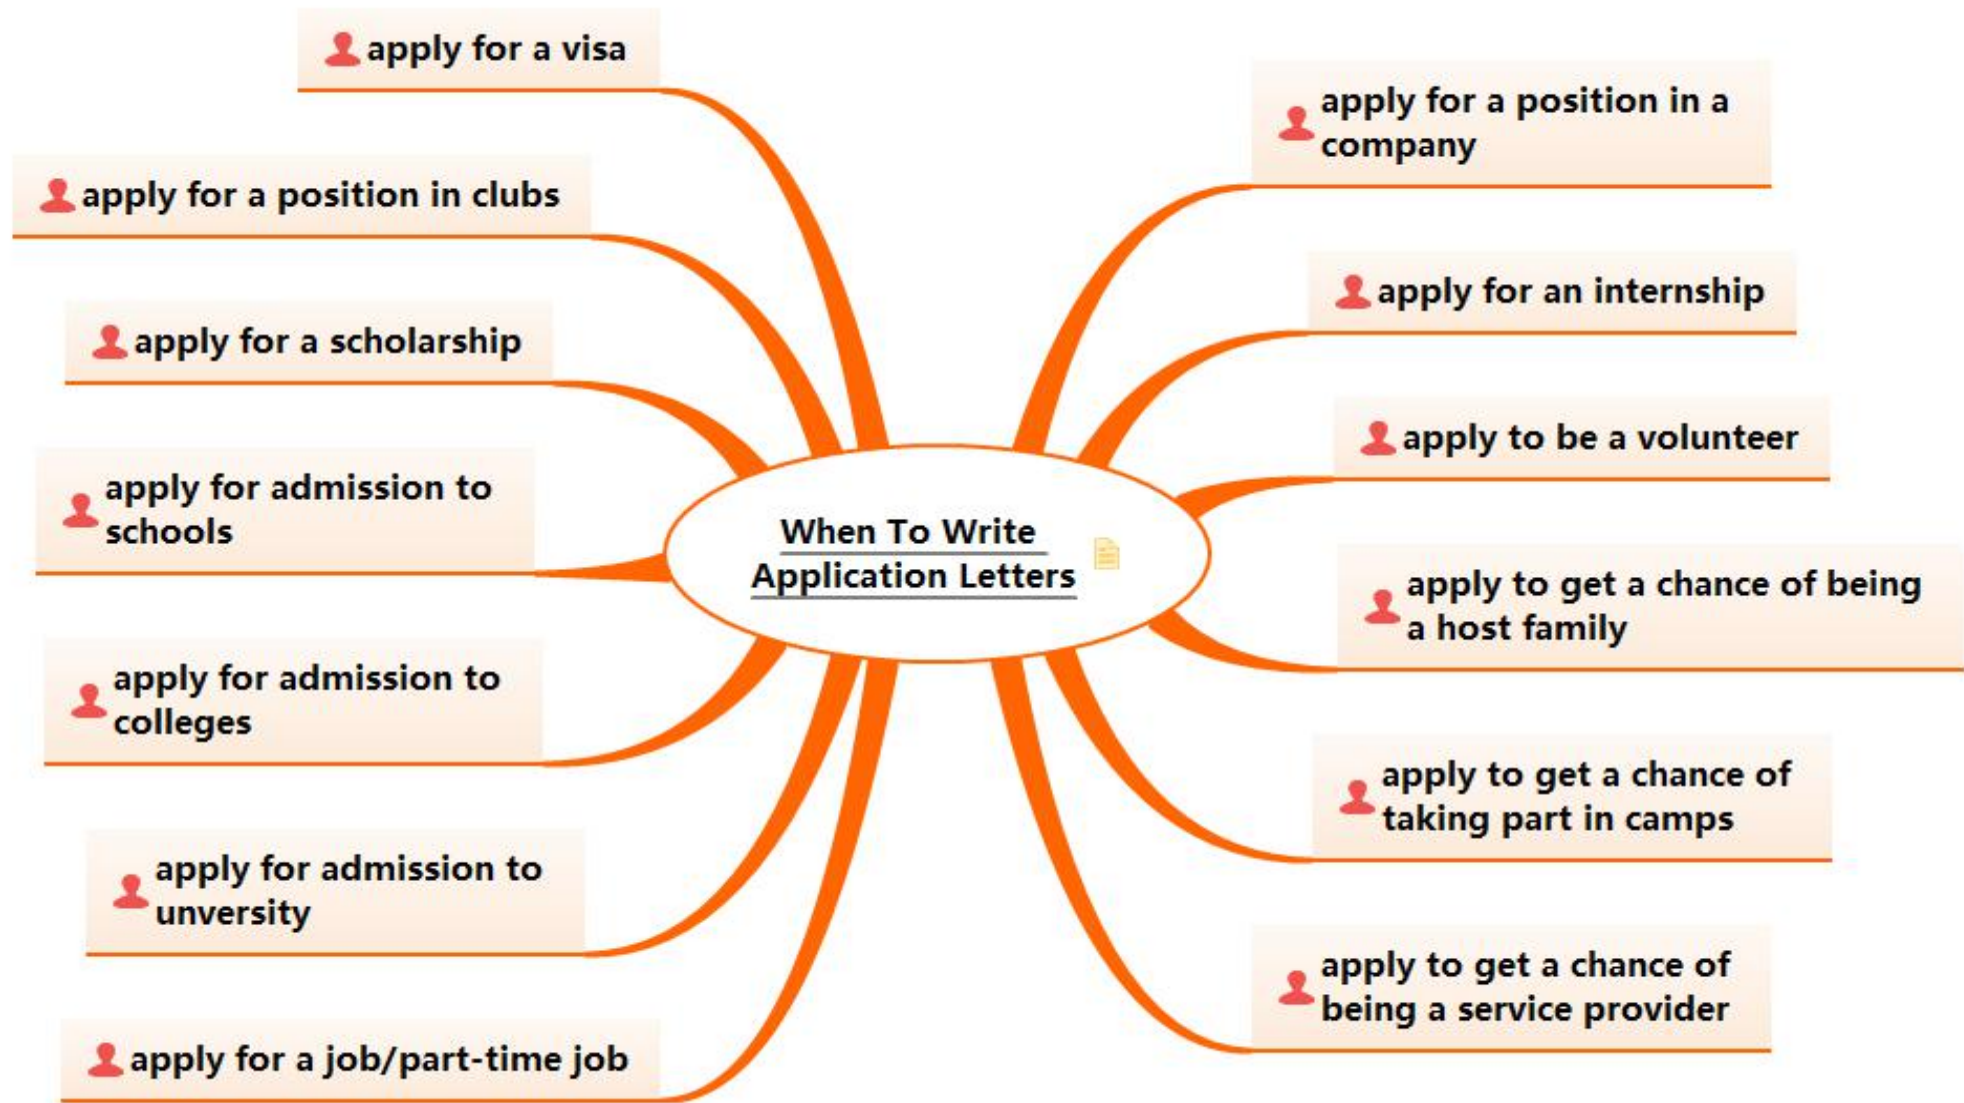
When To Write Application Letters

apply for a visa

apply for a position in clubs

apply for a scholarship

apply for admission to schools

apply for admission to colleges

apply for admission to unversity

apply for a job/part-time job

apply for a position in a company

apply for an internship

apply to be a volunteer

apply to get a chance of being a host family

apply to get a chance of taking part in camps

apply to get a chance of being a service provider